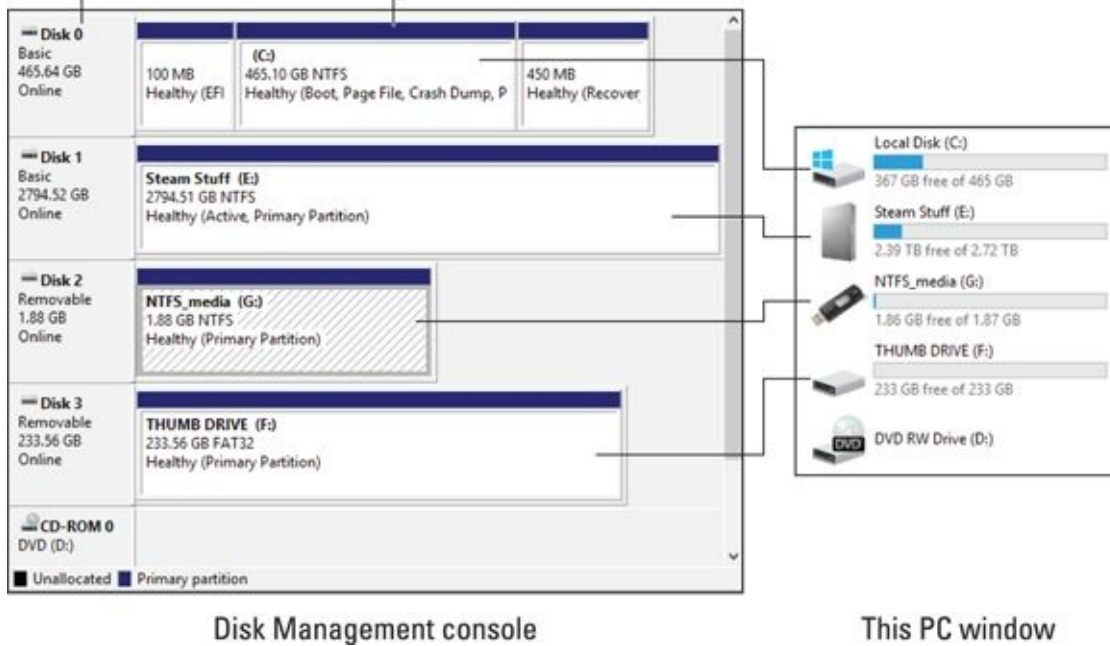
Disk 0
Basic
465.64 GB
Online

100 MB
Healthy (EFI

(C:)
465.10 GB NTFS
Healthy (Boot, Page File, Crash Dump, P

450 MB
Healthy (Recover

Disk 1
Basic
2794.52 GB
Online

Steam Stuff (E:)
2794.51 GB NTFS
Healthy (Active, Primary Partition)

Disk 2
Removable
1.88 GB
Online

NTFS_media (G:)
1.88 GB NTFS
Healthy (Primary Partition)

Disk 3
Removable
233.56 GB
Online

THUMB DRIVE (F:)
233.56 GB FAT32
Healthy (Primary Partition)

CD-ROM 0
DVD (D:)

Unallocated Primary partition

Local Disk (C:)
367 GB free of 465 GB

Steam Stuff (E:)
2.39 TB free of 2.72 TB

NTFS_media (G:)
1.86 GB free of 1.87 GB

THUMB DRIVE (F:)
233 GB free of 233 GB

DVD
DVD RW Drive (D:)

Disk Management console

This PC window